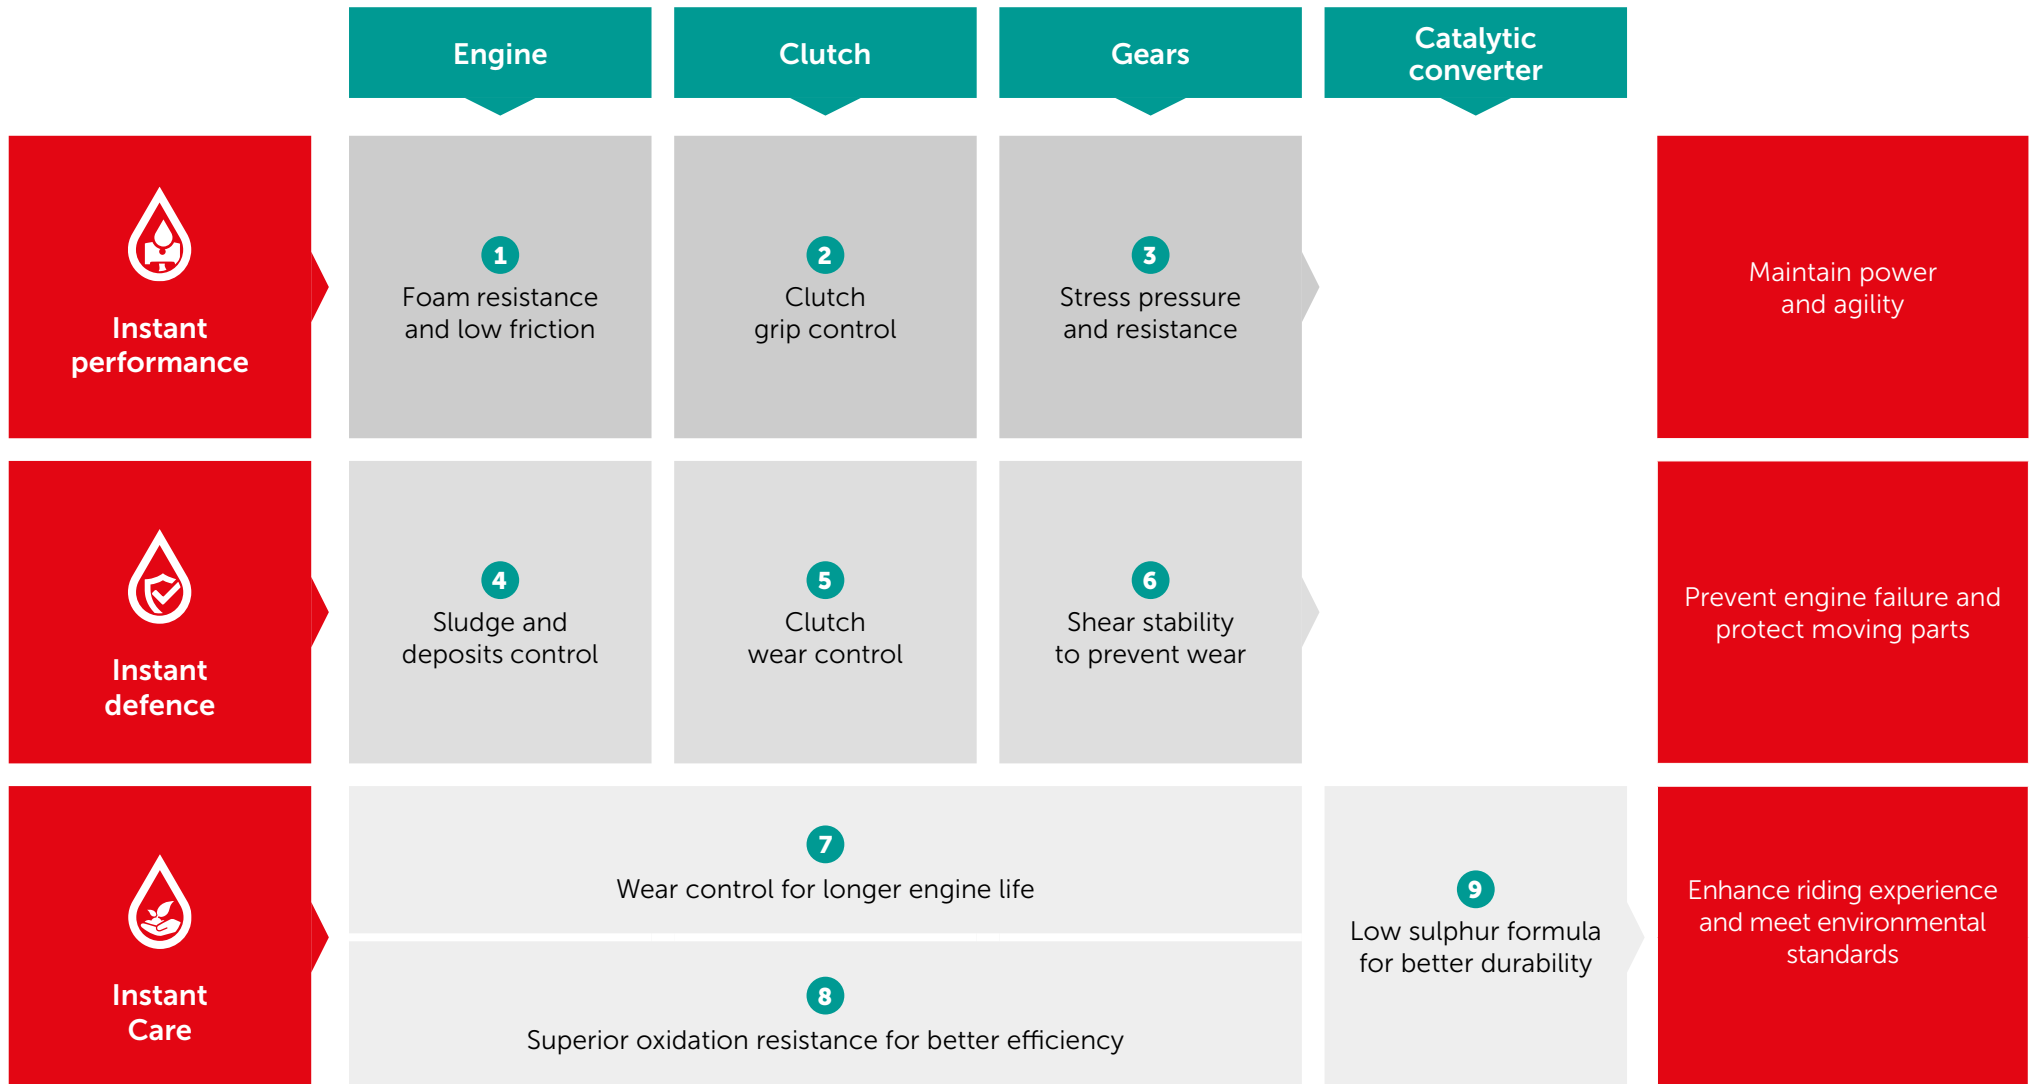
| | Engine | Clutch | Gears | Catalytic converter | |
|---|---|---|---|---|---|
| Instant performance | 1 Foam resistance and low friction | 2 Clutch grip control | 3 Stress pressure and resistance | | Maintain power and agility |
| Instant defence | 4 Sludge and deposits control | 5 Clutch wear control | 6 Shear stability to prevent wear | | Prevent engine failure and protect moving parts |
| Instant Care | 7 Wear control for longer engine life | | | 9 Low sulphur formula for better durability | Enhance riding experience and meet environmental standards |
| | 8 Superior oxidation resistance for better efficiency | | | | |